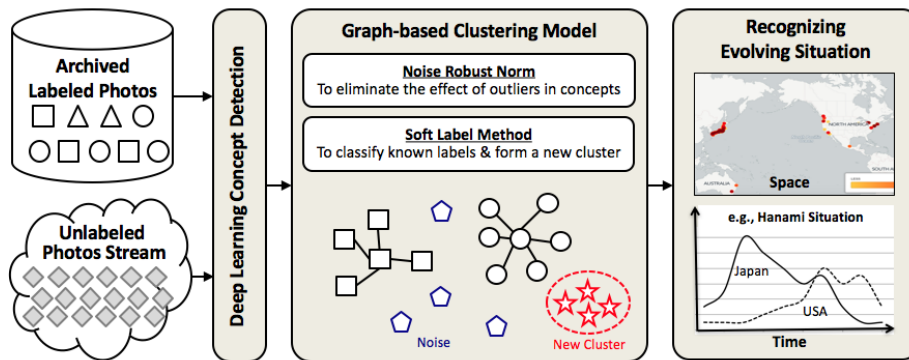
Archived Labeled Photos

Unlabeled Photos Stream

Deep Learning Concept Detection

Graph-based Clustering Model

Noise Robust Norm
To eliminate the effect of outliers in concepts

Soft Label Method
To classify known labels & form a new cluster

Noise

New Cluster

Recognizing Evolving Situation

NORTH AMERICA

AUSTRALIA

SOUTH A

Space

e.g., Hanami Situation

Japan

USA

Time